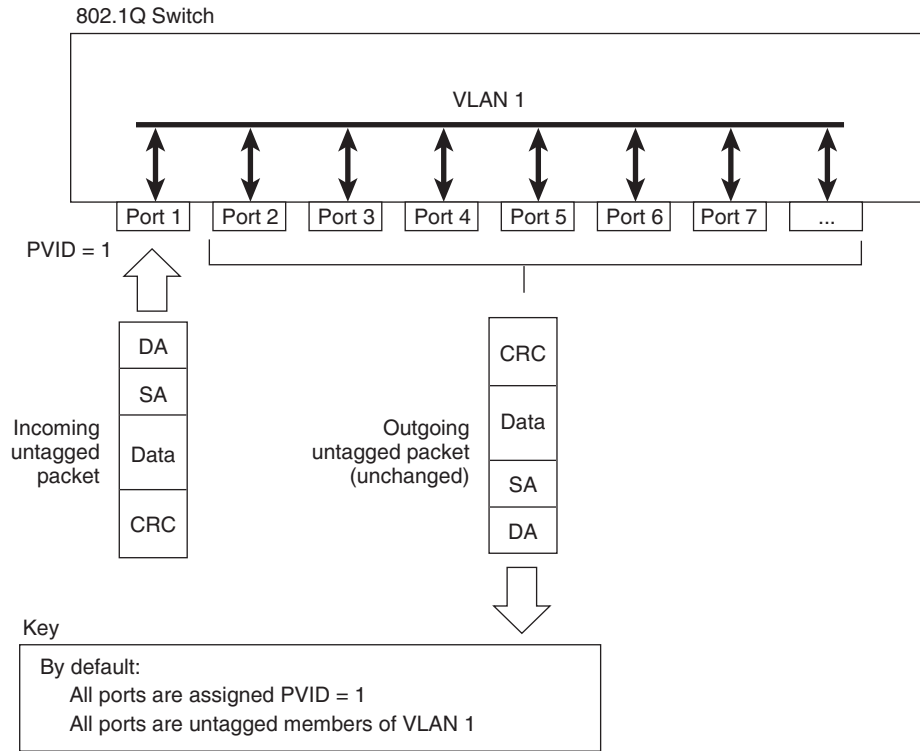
802.1Q Switch

VLAN 1

Port 1
Port 2
Port 3
Port 4
Port 5
Port 6
Port 7
...

PVID = 1

DA
SA
Data
CRC

Incoming untagged packet

CRC
Data
SA
DA

Outgoing untagged packet (unchanged)

Key

By default:
All ports are assigned PVID = 1
All ports are untagged members of VLAN 1